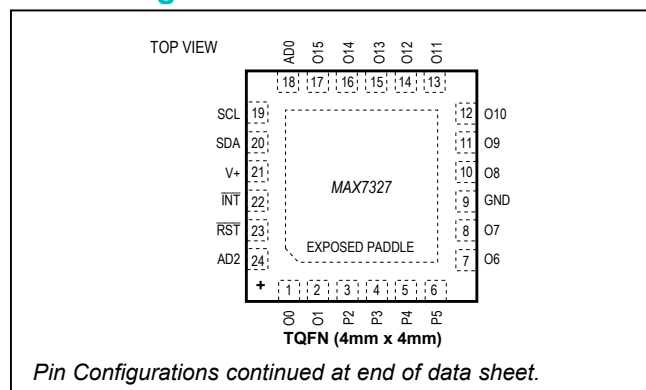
TOP VIEW

AD0 O15 O14 O13 O12 O11

18 17 16 15 14 13

SCL 19
SDA 20
V+ 21
$\overline{INT}$ 22
$\overline{RST}$ 23
AD2 24

12 O10
11 O9
10 O8
9 GND
8 O7
7 O6

MAX7327

EXPOSED PADDLE

+

1 2 3 4 5 6

O0 O1 P2 P3 P4 P5

TQFN (4mm x 4mm)

Pin Configurations continued at end of data sheet.